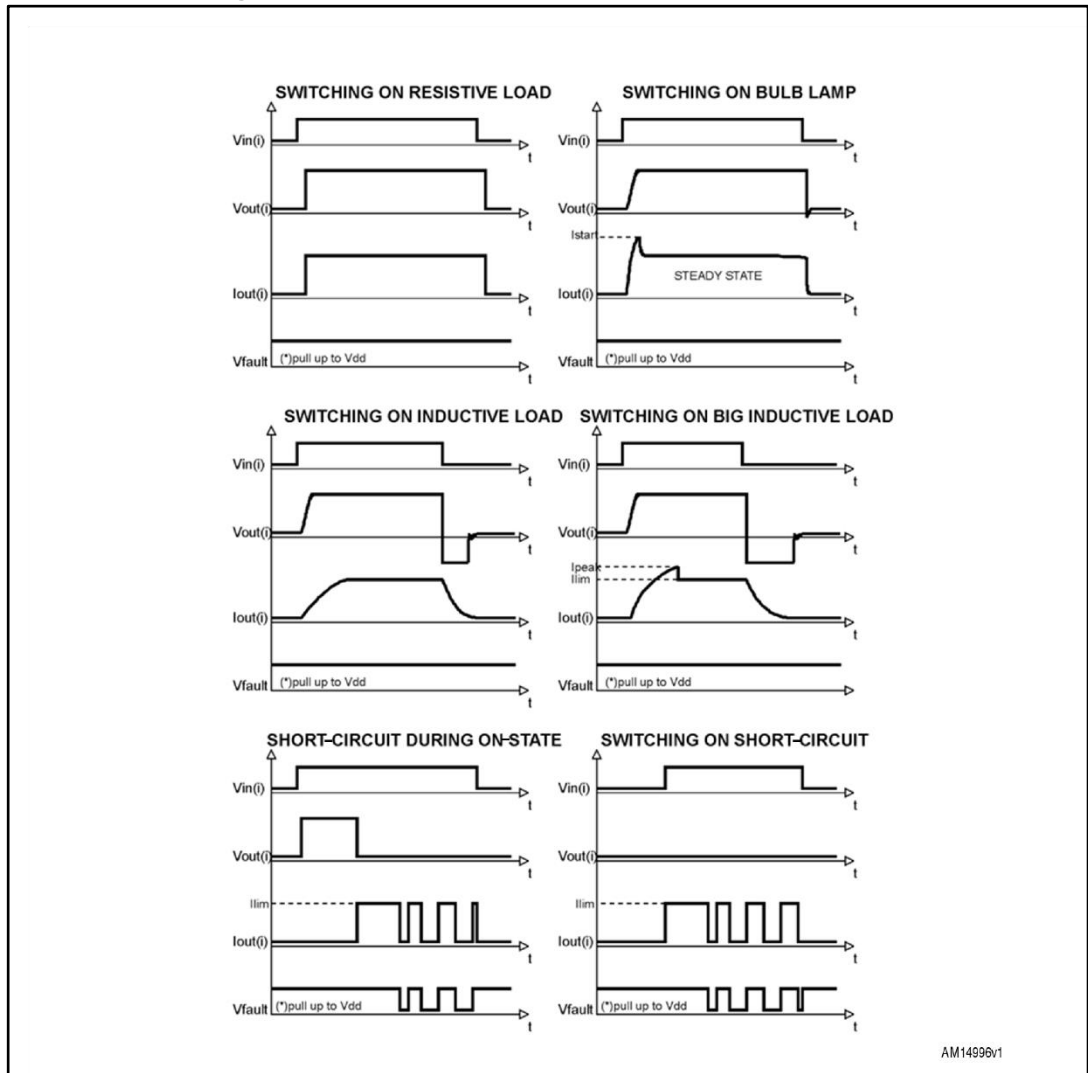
SWITCHING ON RESISTIVE LOAD

Vin(i)
t
Vout(i)
t
Iout(i)
t
Vfault (*)pull up to Vdd
t

SWITCHING ON BULB LAMP

Vin(i)
t
Vout(i)
t
Istart
STEADY STATE
Iout(i)
t
Vfault (*)pull up to Vdd
t

SWITCHING ON INDUCTIVE LOAD

Vin(i)
t
Vout(i)
t
Iout(i)
t
Vfault (*)pull up to Vdd
t

SWITCHING ON BIG INDUCTIVE LOAD

Vin(i)
t
Vout(i)
t
Ipeak
Ilim
Iout(i)
t
Vfault (*)pull up to Vdd
t

SHORT–CIRCUIT DURING ON–STATE

Vin(i)
t
Vout(i)
t
Ilim
Iout(i)
t
Vfault (*)pull up to Vdd
t

SWITCHING ON SHORT–CIRCUIT

Vin(i)
t
Vout(i)
t
Ilim
Iout(i)
t
Vfault (*)pull up to Vdd
t

AM14996v1